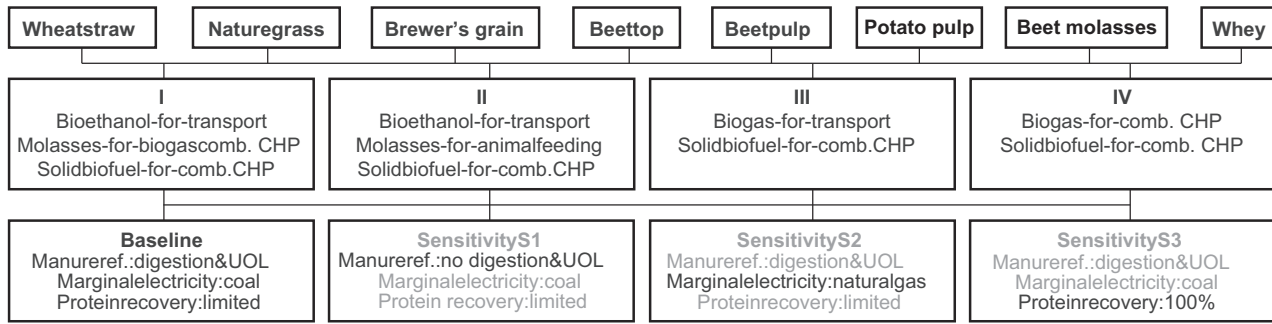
Wheatstraw
Naturegrass
Brewer's grain
Beettop
Beetpulp
Potato pulp
Beet molasses
Whey

I
Bioethanol-for-transport
Molasses-for-biogascomb. CHP
Solidbiofuel-for-comb.CHP

II
Bioethanol-for-transport
Molasses-for-animalfeeding
Solidbiofuel-for-comb.CHP

III
Biogas-for-transport
Solidbiofuel-for-comb.CHP

IV
Biogas-for-comb. CHP
Solidbiofuel-for-comb. CHP

Baseline
Manureref.:digestion&UOL
Marginalelectricity:coal
Proteinrecovery:limited

SensitivityS1
Manureref.:no digestion&UOL
Marginalelectricity:coal
Protein recovery:limited

SensitivityS2
Manureref.:digestion&UOL
Marginalelectricity:naturalgas
Proteinrecovery:limited

SensitivityS3
Manureref.:digestion&UOL
Marginalelectricity:coal
Proteinrecovery:100%